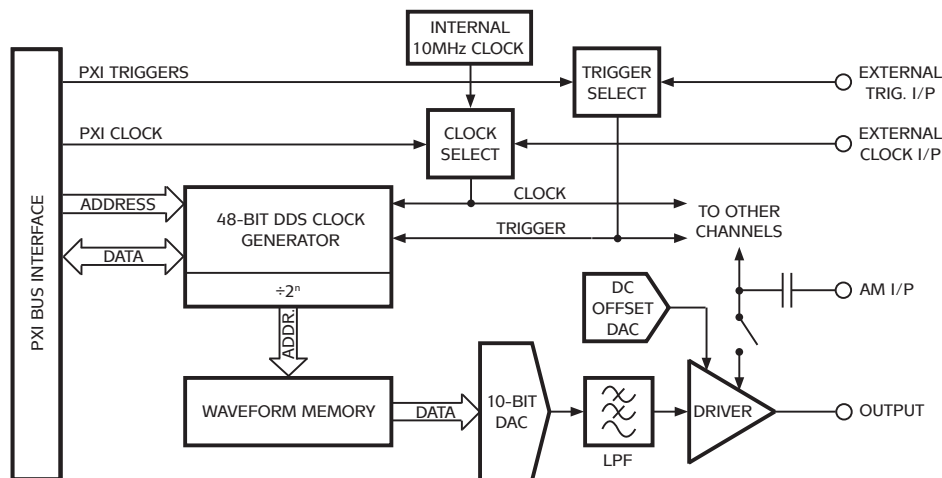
PXI BUS INTERFACE

INTERNAL 10MHz CLOCK

PXI TRIGGERS

TRIGGER SELECT

EXTERNAL TRIG. I/P

PXI CLOCK

CLOCK SELECT

EXTERNAL CLOCK I/P

ADDRESS

48-BIT DDS CLOCK GENERATOR

CLOCK

TO OTHER CHANNELS

DATA

TRIGGER

$\div 2^n$

DC OFFSET DAC

AM I/P

ADDR.

WAVEFORM MEMORY

DATA

10-BIT DAC

DRIVER

OUTPUT

LPF